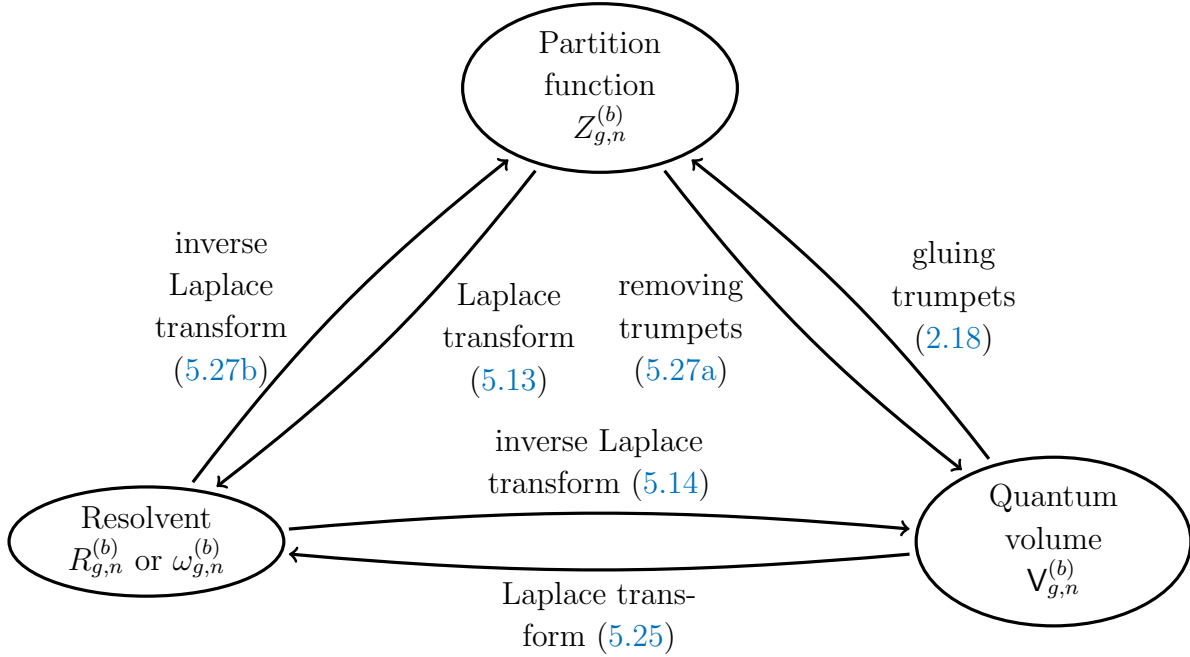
Partition function $Z_{g,n}^{(b)}$

inverse Laplace transform (5.27b)

Laplace transform (5.13)

removing trumpets (5.27a)

gluing trumpets (2.18)

inverse Laplace transform (5.14)

Resolvent $R_{g,n}^{(b)}$ or $\omega_{g,n}^{(b)}$

Quantum volume $\mathsf{V}_{g,n}^{(b)}$

Laplace transform (5.25)